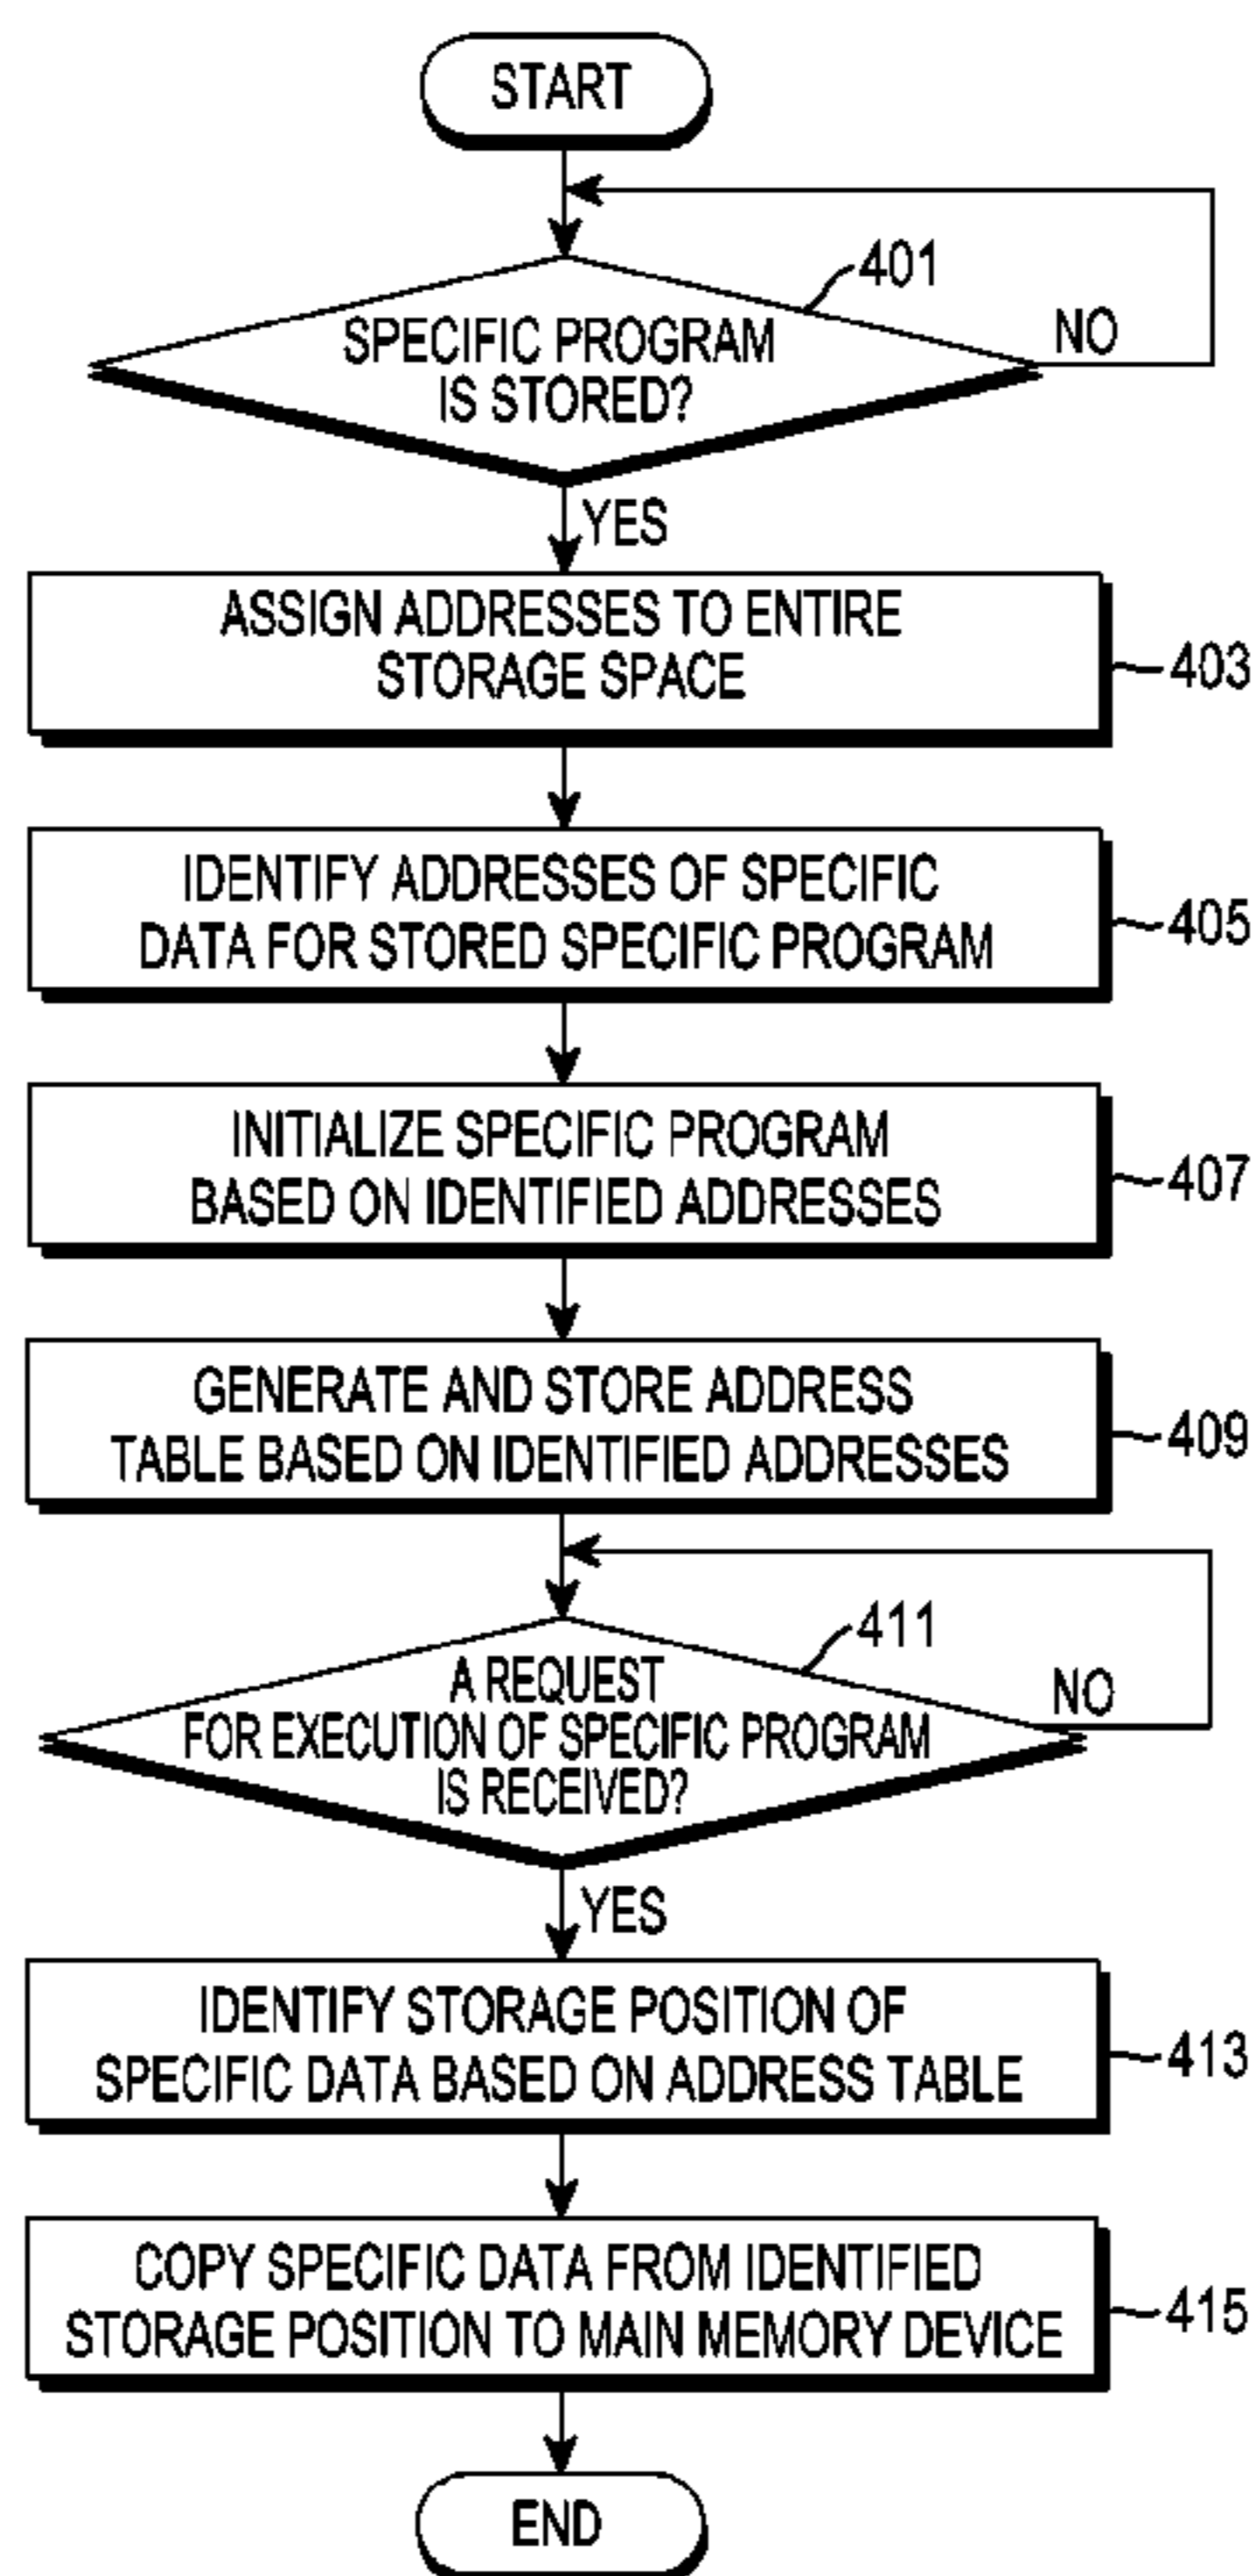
START

401

SPECIFIC PROGRAM IS STORED?

NO

YES

ASSIGN ADDRESSES TO ENTIRE STORAGE SPACE

403

IDENTIFY ADDRESSES OF SPECIFIC DATA FOR STORED SPECIFIC PROGRAM

405

INITIALIZE SPECIFIC PROGRAM BASED ON IDENTIFIED ADDRESSES

407

GENERATE AND STORE ADDRESS TABLE BASED ON IDENTIFIED ADDRESSES

409

411

A REQUEST FOR EXECUTION OF SPECIFIC PROGRAM IS RECEIVED?

NO

YES

IDENTIFY STORAGE POSITION OF SPECIFIC DATA BASED ON ADDRESS TABLE

413

COPY SPECIFIC DATA FROM IDENTIFIED STORAGE POSITION TO MAIN MEMORY DEVICE

415

END